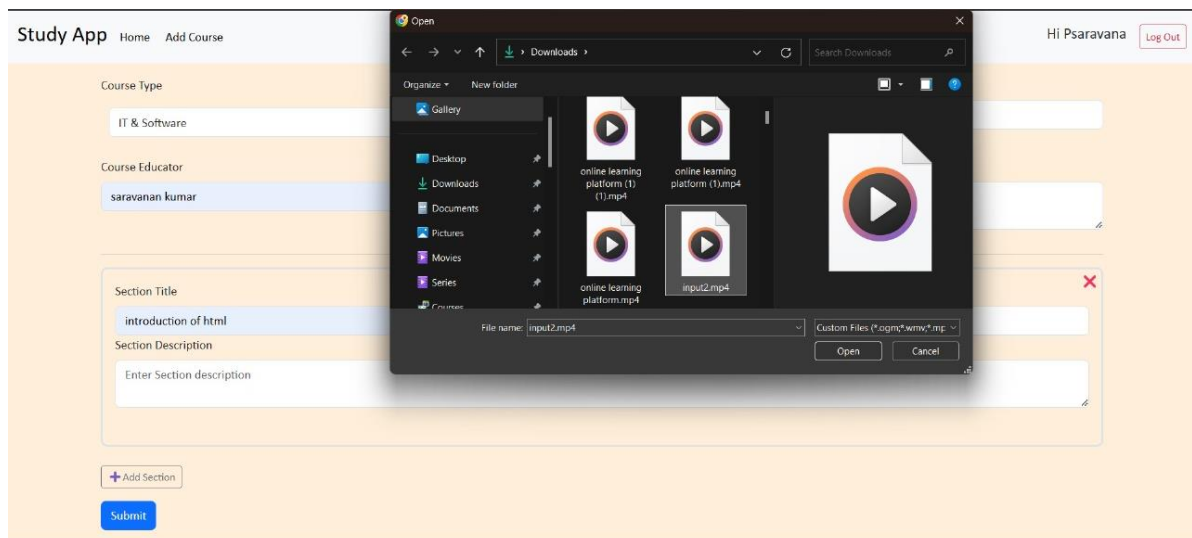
Study App Home Add Course

Hi Psaravana Log Out

Course Type

IT & Software

Course Educator

saravanan kumar

Section Title

introduction of html

Section Description

Enter Section description

Add Section

Submit

Open

Downloads

Search Downloads

Organize New folder

Gallery

Desktop

Downloads

Documents

Pictures

Movies

Series

Courses

online learning platform (1) (1).mp4

online learning platform (1).mp4

online learning platform.mp4

input2.mp4

File name: input2.mp4

Custom Files (*.ogm;*.wmv;*.mp

Open

Cancel